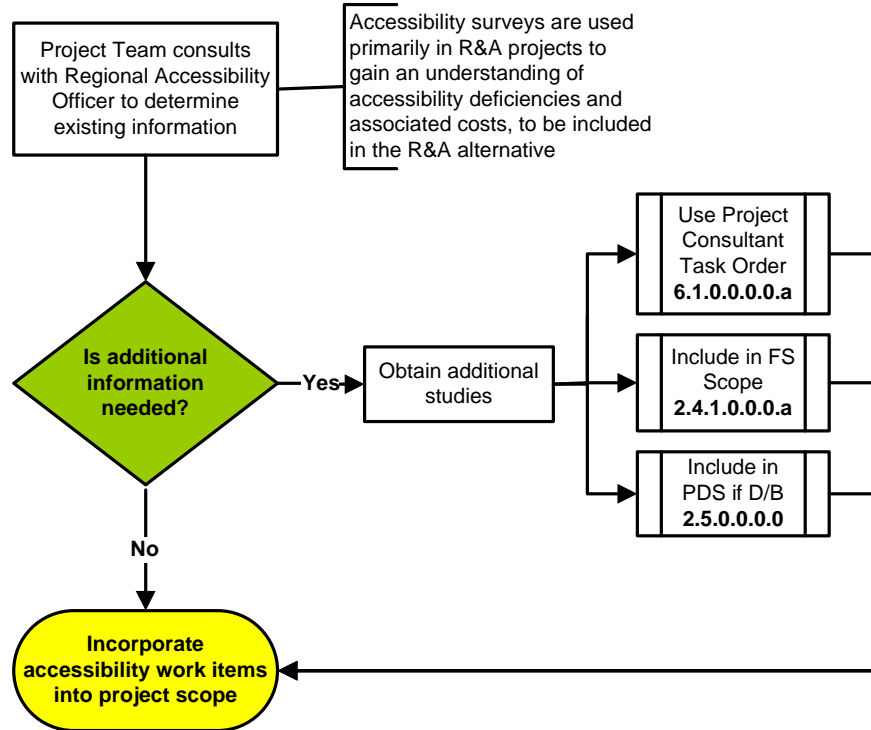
Project Team consults with Regional Accessibility Officer to determine existing information

Accessibility surveys are used primarily in R&A projects to gain an understanding of accessibility deficiencies and associated costs, to be included in the R&A alternative

Is additional information needed?

Yes

Obtain additional studies

Use Project Consultant Task Order
**6.1.0.0.0.0.a**

Include in FS Scope
**2.4.1.0.0.0.a**

Include in PDS if D/B
**2.5.0.0.0.0**

No

Incorporate accessibility work items into project scope